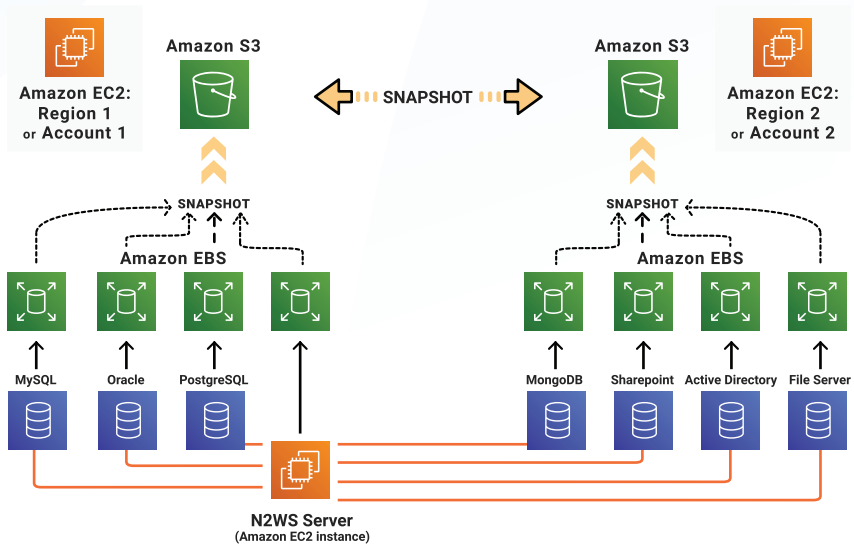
Amazon EC2: Region 1 or Account 1

Amazon S3

SNAPSHOT

Amazon S3

Amazon EC2: Region 2 or Account 2

SNAPSHOT

Amazon EBS

MySQL

Oracle

PostgreSQL

SNAPSHOT

Amazon EBS

MongoDB

Sharepoint

Active Directory

File Server

N2WS Server
(Amazon EC2 instance)